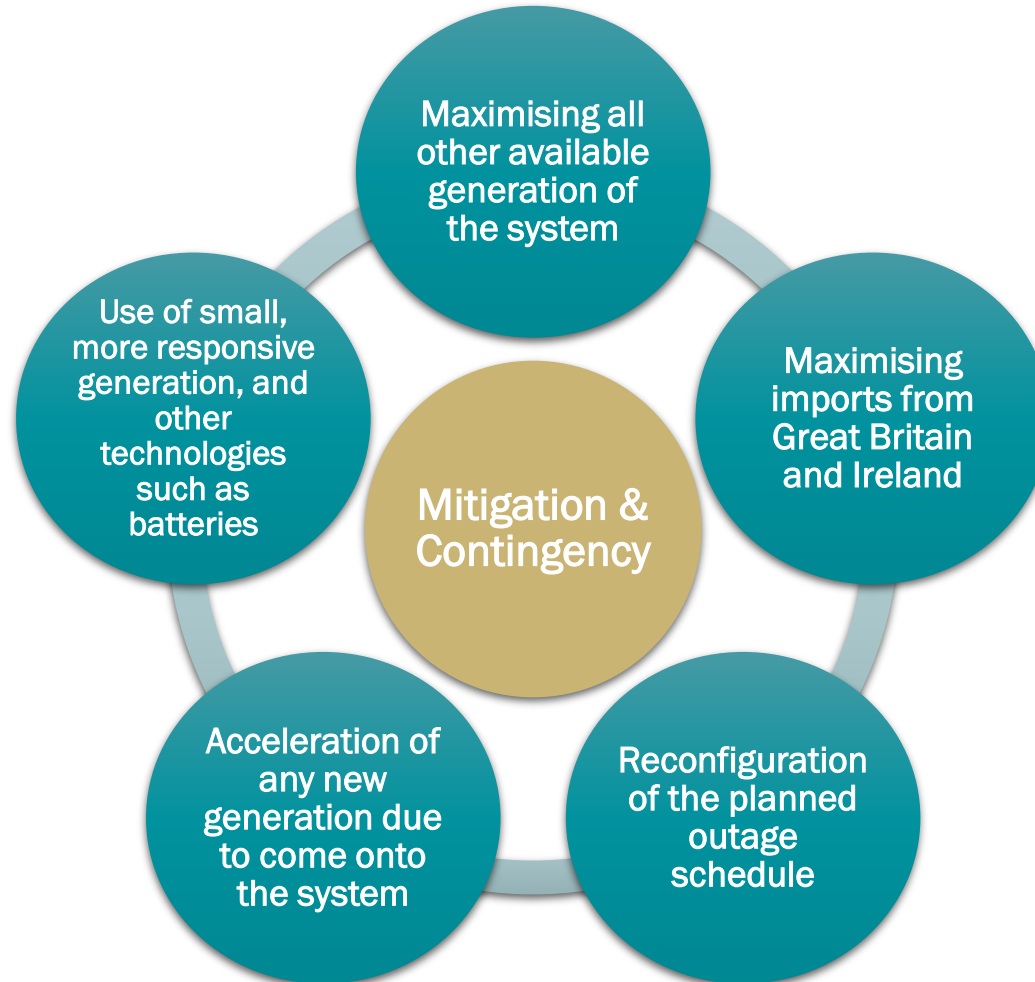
Mitigation & Contingency

Maximising all other available generation of the system

Maximising imports from Great Britain and Ireland

Reconfiguration of the planned outage schedule

Acceleration of any new generation due to come onto the system

Use of small, more responsive generation, and other technologies such as batteries